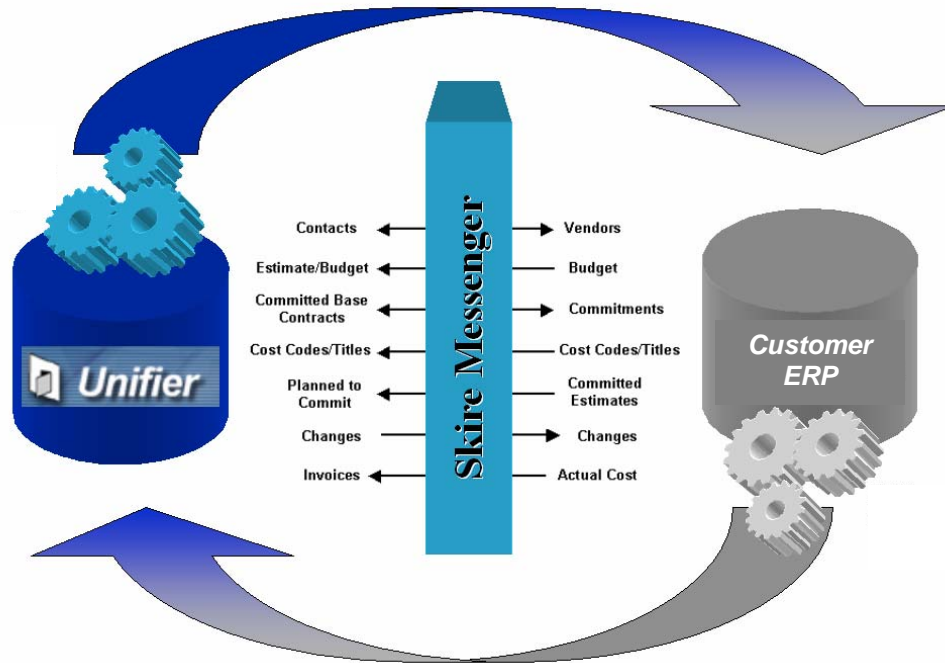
Unifier

Skire Messenger

Contacts
Estimate/Budget
Committed Base Contracts
Cost Codes/Titles
Planned to Commit
Changes
Invoices

Vendors
Budget
Commitments
Cost Codes/Titles
Committed Estimates
Changes
Actual Cost

Customer ERP